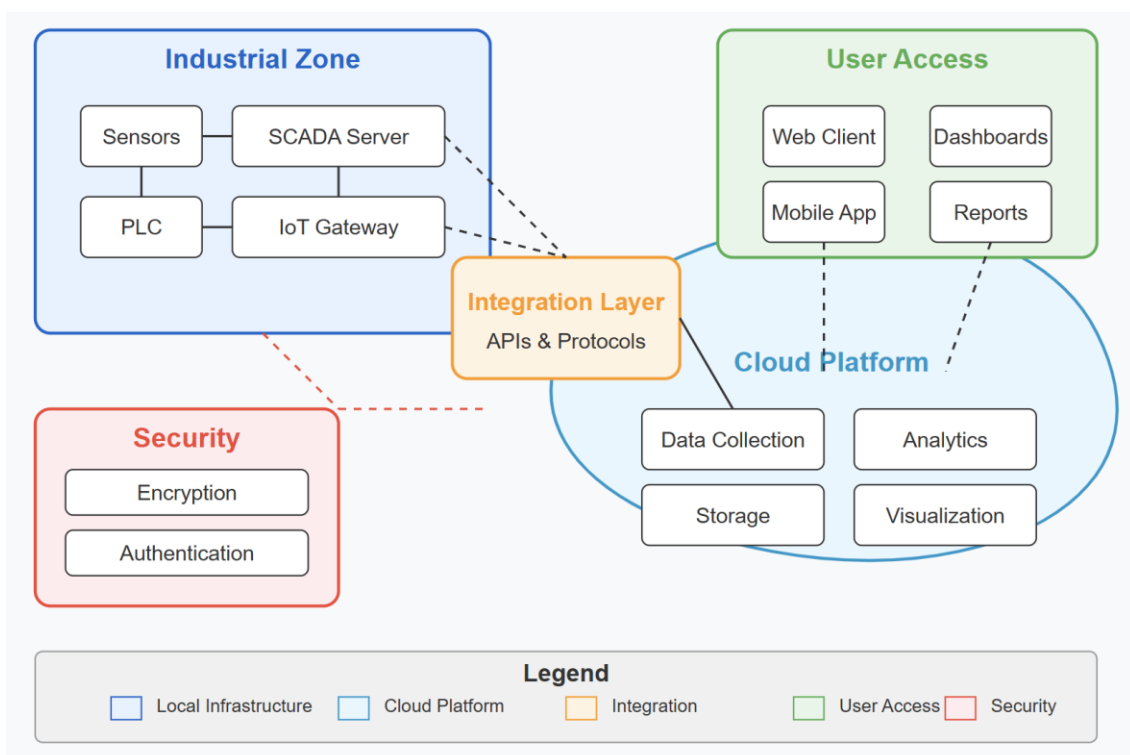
Industrial Zone

Sensors
SCADA Server
PLC
IoT Gateway

User Access

Web Client
Dashboards
Mobile App
Reports

Integration Layer
APIs & Protocols

Cloud Platform

Data Collection
Analytics
Storage
Visualization

Security

Encryption
Authentication

Legend
Local Infrastructure
Cloud Platform
Integration
User Access
Security